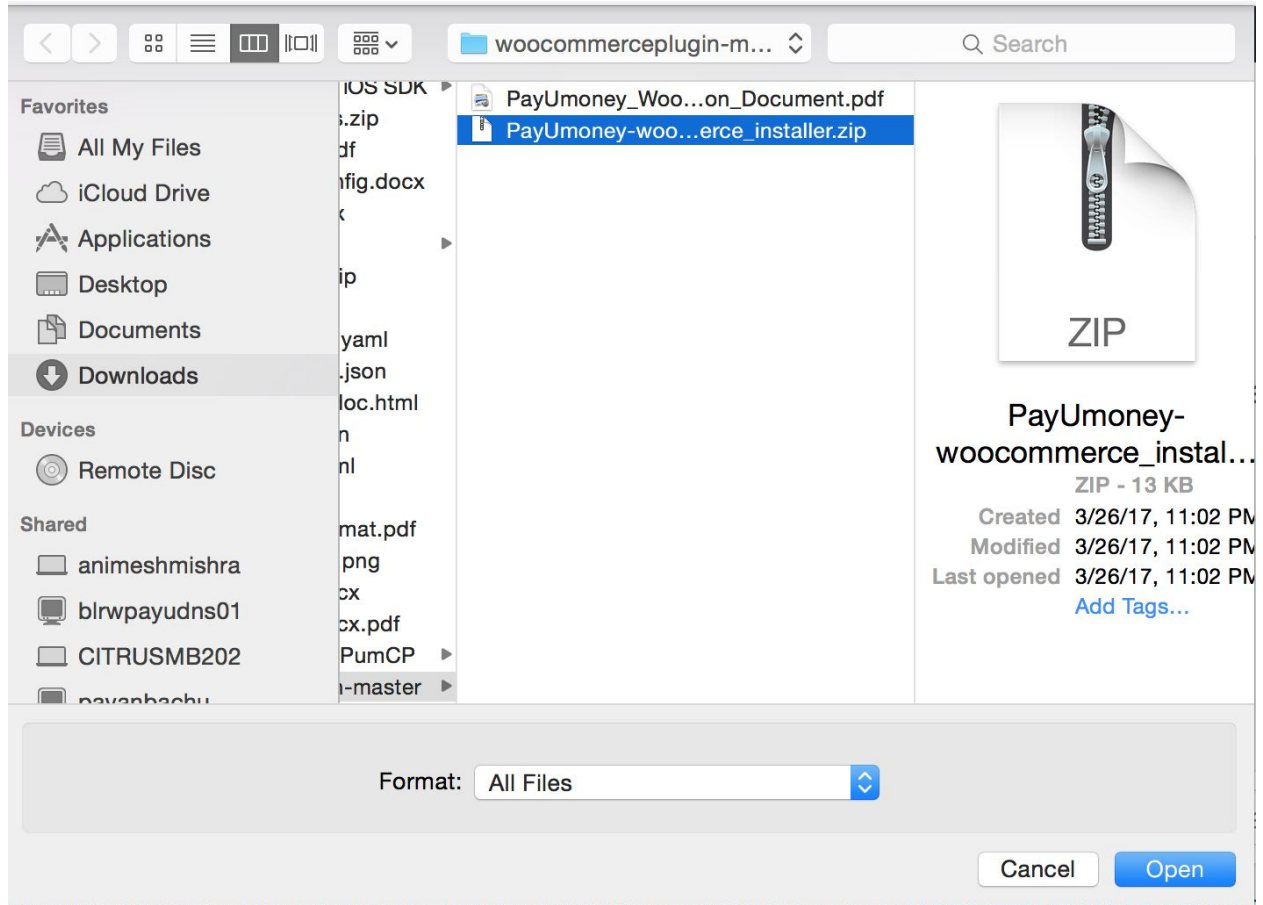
woocommerceplugin-m…

Search

Favorites
All My Files
iCloud Drive
Applications
Desktop
Documents
Downloads
Devices
Remote Disc
Shared
animeshmishra
blrwpayudns01
CITRUSMB202
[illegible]

iOS SDK
.zip
df
nfig.docx
x
ip
yaml
.json
loc.html
n
nl
mat.pdf
png
cx
cx.pdf
PumCP
-master

PayUmoney_Woo…on_Document.pdf
PayUmoney-woo…erce_installer.zip

ZIP

PayUmoney-woocommerce_instal…
ZIP - 13 KB
Created 3/26/17, 11:02 PM
Modified 3/26/17, 11:02 PM
Last opened 3/26/17, 11:02 PM
Add Tags…

Format: All Files

Cancel
Open